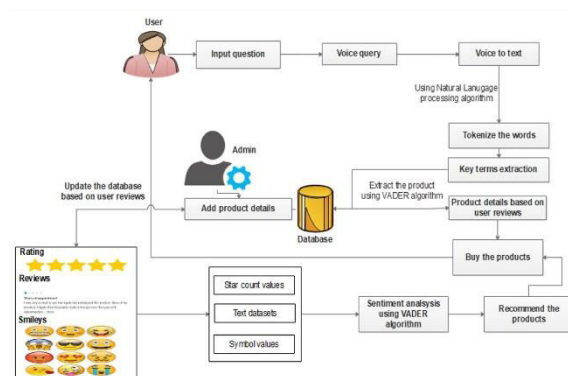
User

Input question

Voice query

Voice to text

Using Natural Lanugage processing algorithm

Tokenize the words

Admin

Key terms extraction

Update the database based on user reviews

Extract the product using VADER algorithm

Add product details

Database

Product details based on user reviews

Rating

Buy the products

Reviews

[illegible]

Smileys

Star count values

Text datasets

Symbol values

Sentiment analsysis using VADER algorithm

Recommend the products